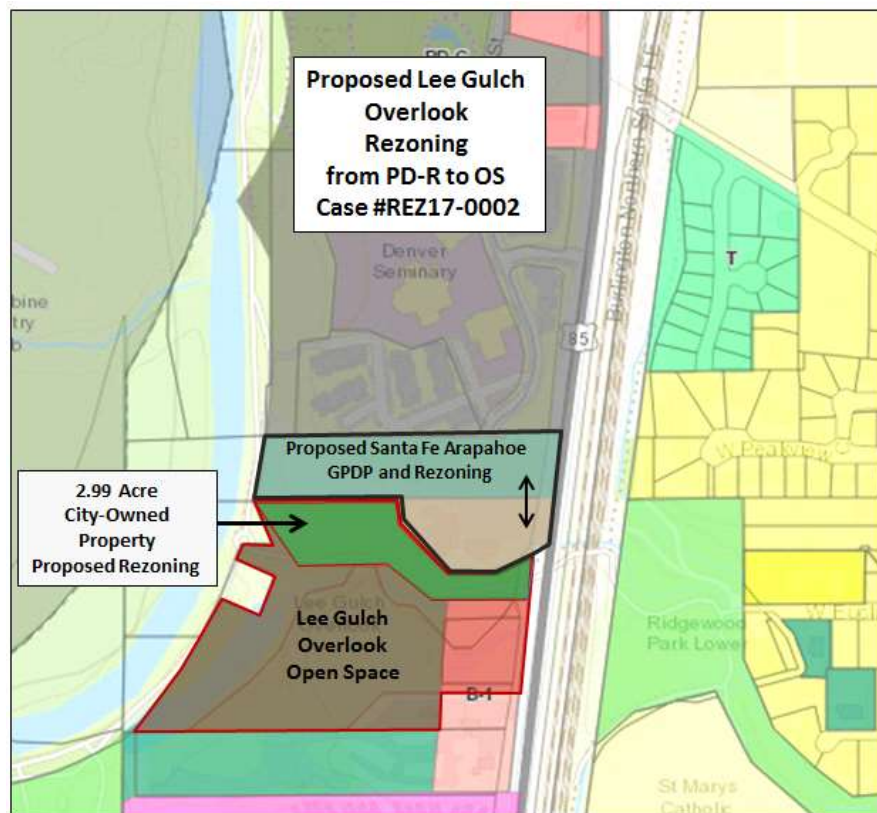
Proposed Lee Gulch Overlook Rezoning from PD-R to OS Case #REZ17-0002

PD-C

Denver Seminary

bine
try
b

85

Burlington Northern Santa Fe

T

W Peakview

Proposed Santa Fe Arapahoe GPDP and Rezoning

2.99 Acre City-Owned Property Proposed Rezoning

Lee Gulch Overlook Open Space

B-1

Ridgewood Park Lower

W Ely

St Marys Catholic